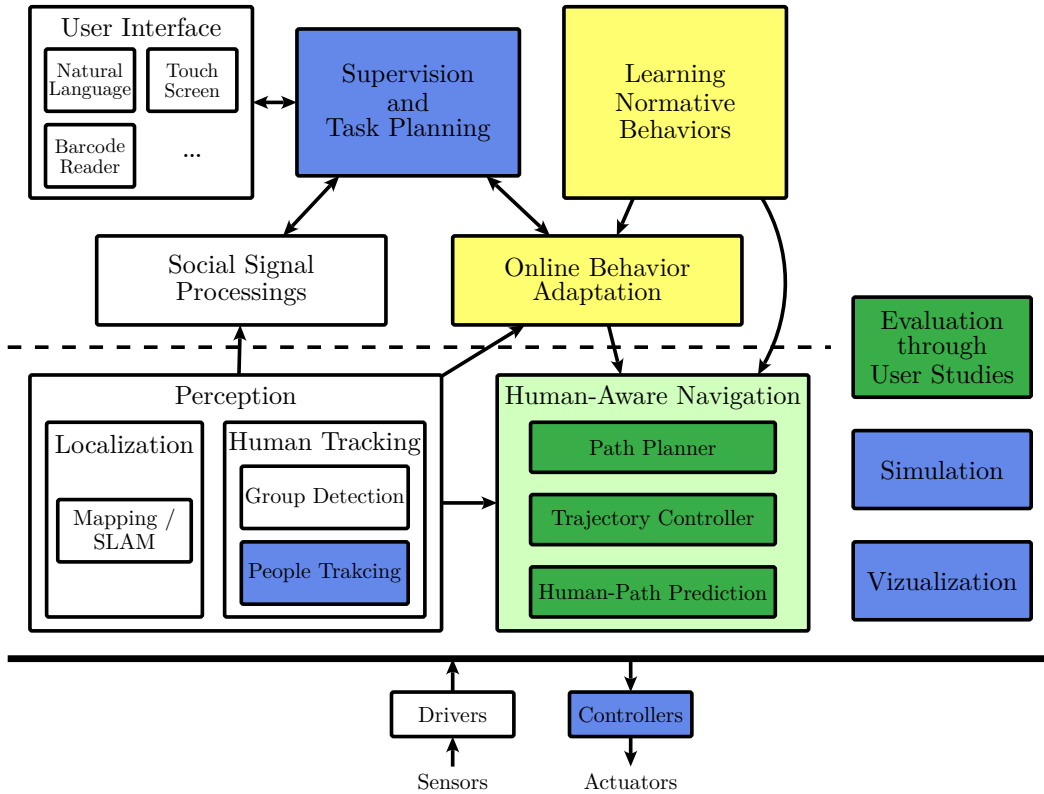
User Interface

Natural Language

Touch Screen

Barcode Reader

...

Supervision and Task Planning

Learning Normative Behaviors

Social Signal Processings

Online Behavior Adaptation

Evaluation through User Studies

Perception

Localization

Mapping / SLAM

Human Tracking

Group Detection

People Trakcing

Human-Aware Navigation

Path Planner

Trajectory Controller

Human-Path Prediction

Simulation

Vizualization

Drivers

Controllers

Sensors

Actuators